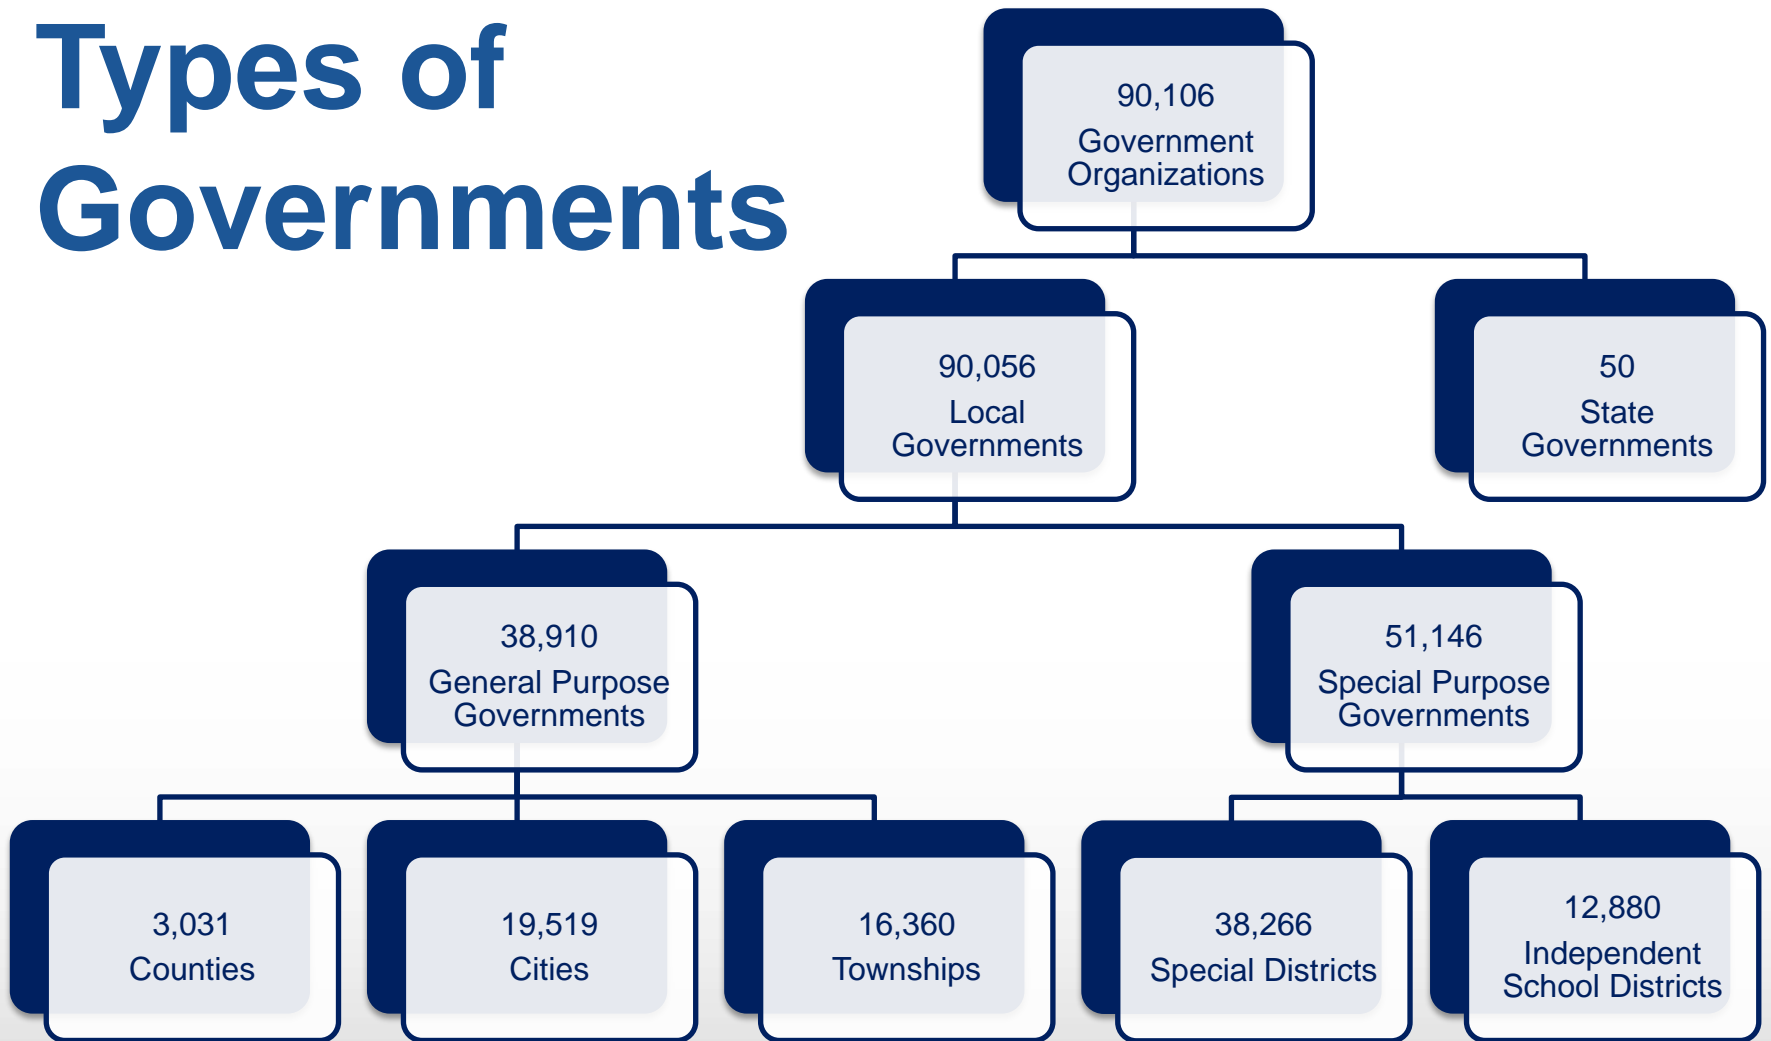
Types of Governments

90,106
Government Organizations

90,056
Local Governments

50
State Governments

38,910
General Purpose Governments

51,146
Special Purpose Governments

3,031
Counties

19,519
Cities

16,360
Townships

38,266
Special Districts

12,880
Independent School Districts